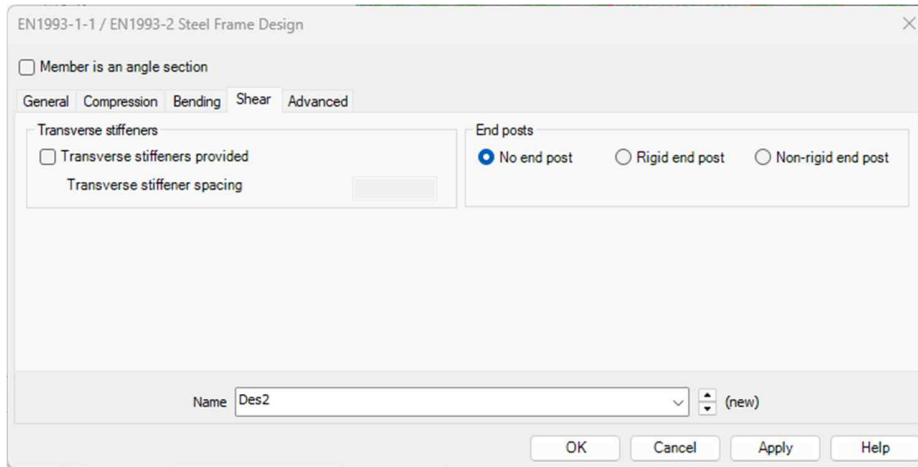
EN1993-1-1 / EN1993-2 Steel Frame Design

Member is an angle section

General Compression Bending Shear Advanced

Transverse stiffeners

Transverse stiffeners provided

Transverse stiffener spacing

End posts

No end post Rigid end post Non-rigid end post

Name Des2 (new)

OK Cancel Apply Help